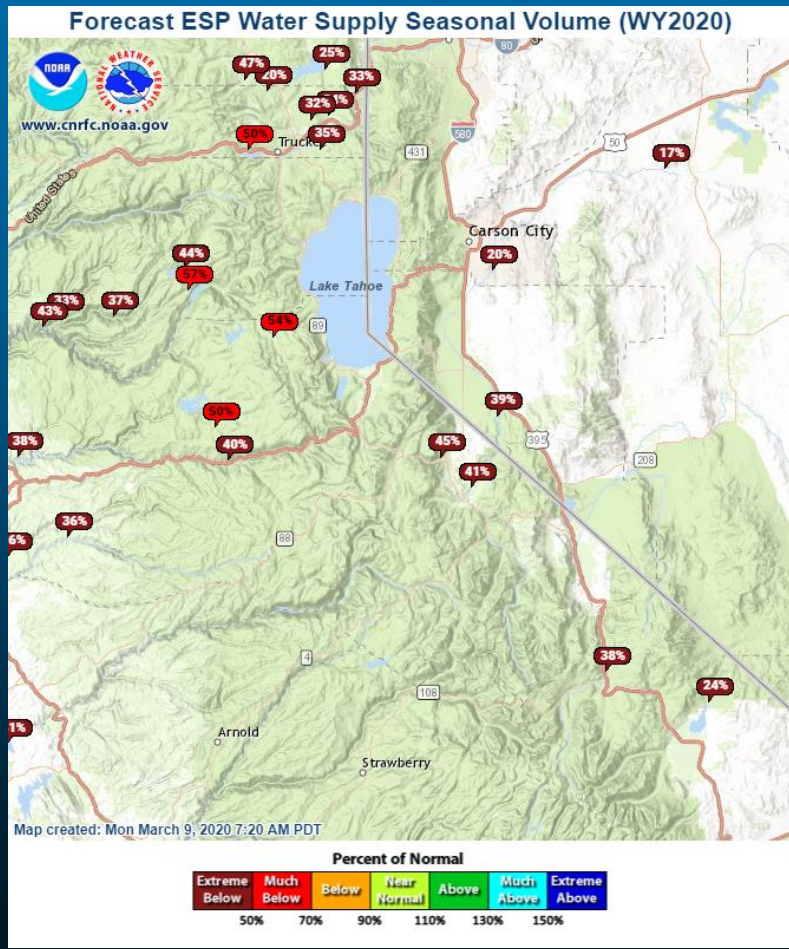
Forecast ESP Water Supply Seasonal Volume (WY2020)

NOAA
NATIONAL WEATHER SERVICE
www.cnrfc.noaa.gov

80
25%
47%
20%
33%
32%
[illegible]
580
50%
35%
Truckee
431
50
17%
United States
Carson City
44%
20%
57%
Lake Tahoe
33%
37%
43%
54%
89
39%
50%
395
38%
40%
45%
208
41%
36%
6%
88
38%
24%
4
108
1%
Arnold
Strawberry

Map created: Mon March 9, 2020 7:20 AM PDT

Percent of Normal

| Extreme Below | Much Below | Below | Near Normal | Above | Much Above | Extreme Above |
|---|---|---|---|---|---|---|

50% 70% 90% 110% 130% 150%